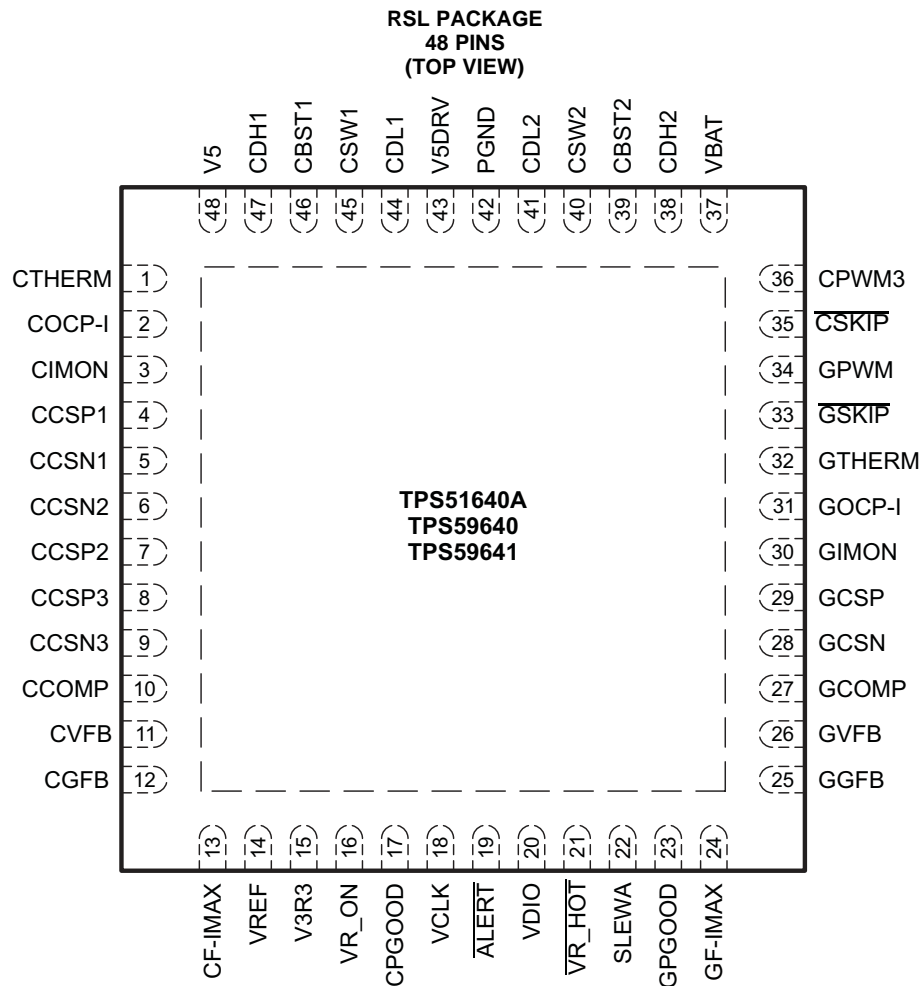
RSL PACKAGE
48 PINS
(TOP VIEW)

V5 48
CDH1 47
CBST1 46
CSW1 45
CDL1 44
V5DRV 43
PGND 42
CDL2 41
CSW2 40
CBST2 39
CDH2 38
VBAT 37

CTHERM 1
COCP-I 2
CIMON 3
CCSP1 4
CCSN1 5
CCSN2 6
CCSP2 7
CCSP3 8
CCSN3 9
CCOMP 10
CVFB 11
CGFB 12

TPS51640A
TPS59640
TPS59641

36 CPWM3
35 $\overline{\text{CSKIP}}$
34 GPWM
33 $\overline{\text{GSKIP}}$
32 GTHERM
31 GOCP-I
30 GIMON
29 GCSP
28 GCSN
27 GCOMP
26 GVFB
25 GGFB

13 CF-IMAX
14 VREF
15 V3R3
16 VR_ON
17 CPGOOD
18 VCLK
19 $\overline{\text{ALERT}}$
20 VDIO
21 $\overline{\text{VR\_HOT}}$
22 SLEWA
23 GPGOOD
24 GF-IMAX